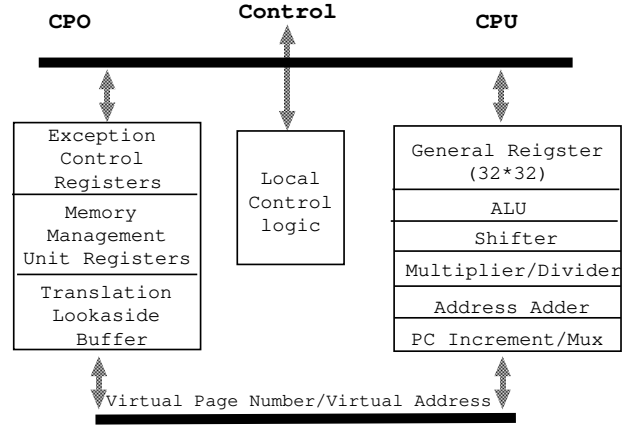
CPO

Control

CPU

Exception Control Registers

Memory Management Unit Registers

Translation Lookaside Buffer

Local Control logic

General Reigster (32*32)

ALU

Shifter

Multiplier/Divider

Address Adder

PC Increment/Mux

Virtual Page Number/Virtual Address